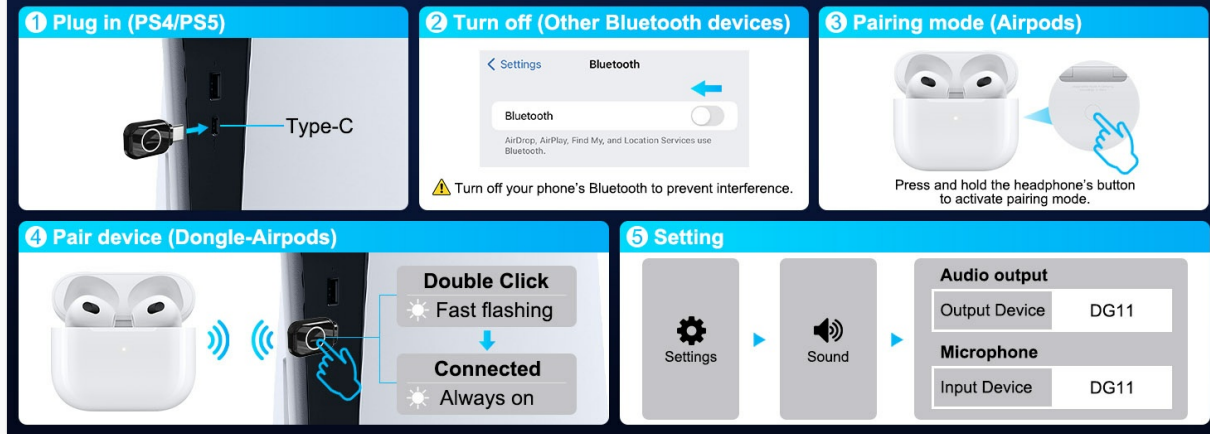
❶ Plug in (PS4/PS5)

Type-C

❷ Turn off (Other Bluetooth devices)

< Settings Bluetooth

Bluetooth

AirDrop, AirPlay, Find My, and Location Services use Bluetooth.

Turn off your phone's Bluetooth to prevent interference.

❸ Pairing mode (Airpods)

Press and hold the headphone's button to activate pairing mode.

❹ Pair device (Dongle-Airpods)

Double Click

Fast flashing

Connected

Always on

❺ Setting

Settings

Sound

Audio output

| Output Device | DG11 |
|---|---|

Microphone

| Input Device | DG11 |
|---|---|